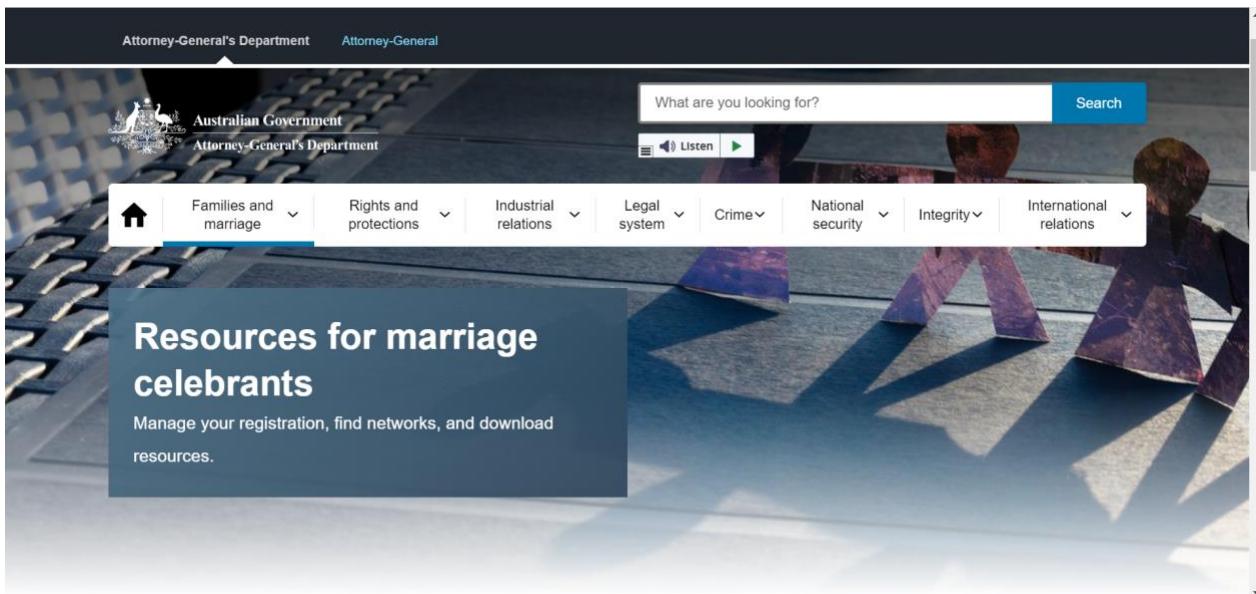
Attorney-General's Department Attorney-General

Australian Government
Attorney-General's Department

What are you looking for?
Search

Listen

Families and marriage
Rights and protections
Industrial relations
Legal system
Crime
National security
Integrity
International relations

Resources for marriage celebrants

Manage your registration, find networks, and download resources.